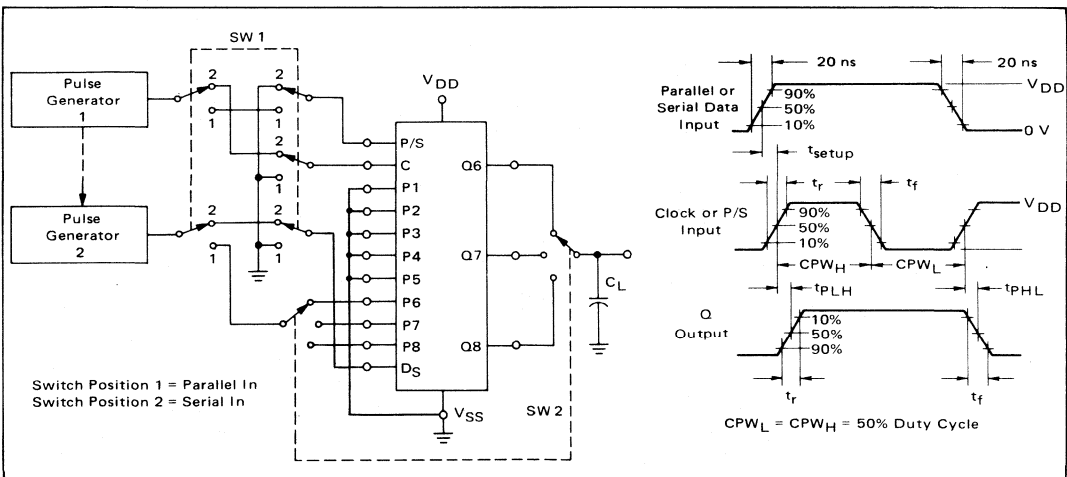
SW 1

Pulse Generator 1

Pulse Generator 2

2
1
2
1
2
1
2
1
2
1

$V_{DD}$

P/S
C
P1
P2
P3
P4
P5
P6
P7
P8
$D_S$

Q6
Q7
Q8

$C_L$

$V_{SS}$

SW 2

Switch Position 1 = Parallel In
Switch Position 2 = Serial In

20 ns
20 ns

Parallel or Serial Data Input

90%
50%
10%

$V_{DD}$

0 V

$t_{setup}$

$t_r$
$t_f$

Clock or P/S Input

90%
50%
10%

$V_{DD}$

$CPW_H$
$CPW_L$

$t_{PLH}$
$t_{PHL}$

Q Output

10%
50%
90%

$t_r$
$t_f$

$CPW_L$ = $CPW_H$ = 50% Duty Cycle